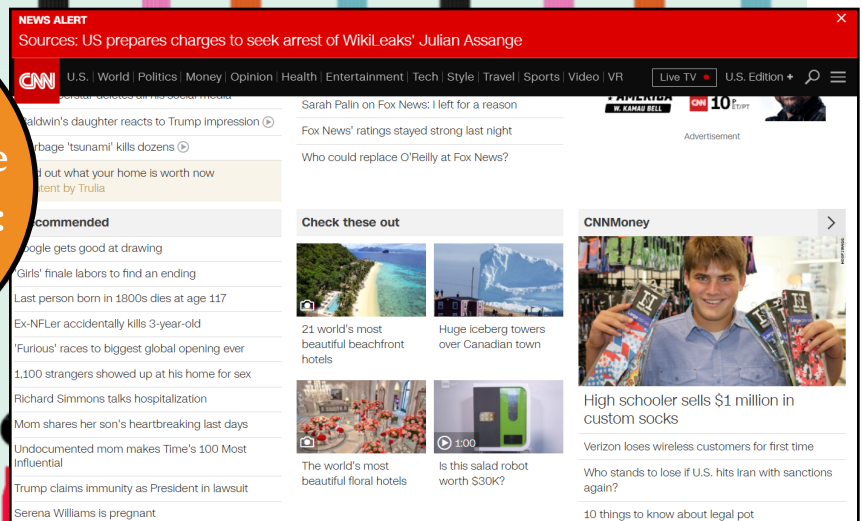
NEWS ALERT
Sources: US prepares charges to seek arrest of WikiLeaks' Julian Assange

CNN U.S. | World | Politics | Money | Opinion | Health | Entertainment | Tech | Style | Travel | Sports | Video | VR Live TV U.S. Edition +

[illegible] deletes all his social media
aldwin's daughter reacts to Trump impression
rbage 'tsunami' kills dozens
d out what your home is worth now
tent by Trulia

commended
oogle gets good at drawing
'Girls' finale labors to find an ending
Last person born in 1800s dies at age 117
Ex-NFLer accidentally kills 3-year-old
'Furious' races to biggest global opening ever
1,100 strangers showed up at his home for sex
Richard Simmons talks hospitalization
Mom shares her son's heartbreaking last days
Undocumented mom makes Time's 100 Most Influential
Trump claims immunity as President in lawsuit
Serena Williams is pregnant

Sarah Palin on Fox News: I left for a reason
Fox News' ratings stayed strong last night
Who could replace O'Reilly at Fox News?

Check these out
21 world's most beautiful beachfront hotels
Huge iceberg towers over Canadian town
The world's most beautiful floral hotels
1:00
Is this salad robot worth $30K?

AMERICA
W. KAMAU BELL
CNN 10 P ET/PT
Advertisement

CNNMoney
High schooler sells $1 million in custom socks
Verizon loses wireless customers for first time
Who stands to lose if U.S. hits Iran with sanctions again?
10 things to know about legal pot